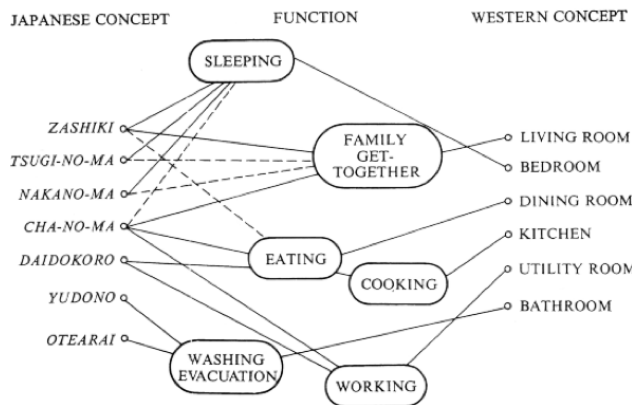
JAPANESE CONCEPT

FUNCTION

WESTERN CONCEPT

SLEEPING

ZASHIKI

TSUGI-NO-MA

NAKANO-MA

CHA-NO-MA

DAIDOKORO

YUDONO

OTEARAI

FAMILY GET-TOGETHER

EATING

COOKING

WASHING EVACUATION

WORKING

LIVING ROOM

BEDROOM

DINING ROOM

KITCHEN

UTILITY ROOM

BATHROOM